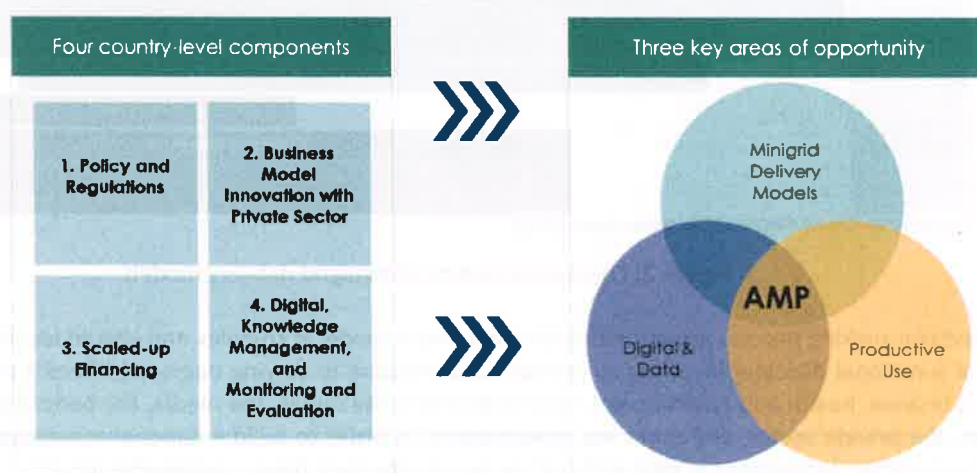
Four country-level components

1. Policy and Regulations

2. Business Model Innovation with Private Sector

3. Scaled-up Financing

4. Digital, Knowledge Management, and Monitoring and Evaluation

Three key areas of opportunity

Minigrid Delivery Models

AMP

Digital & Data

Productive Use